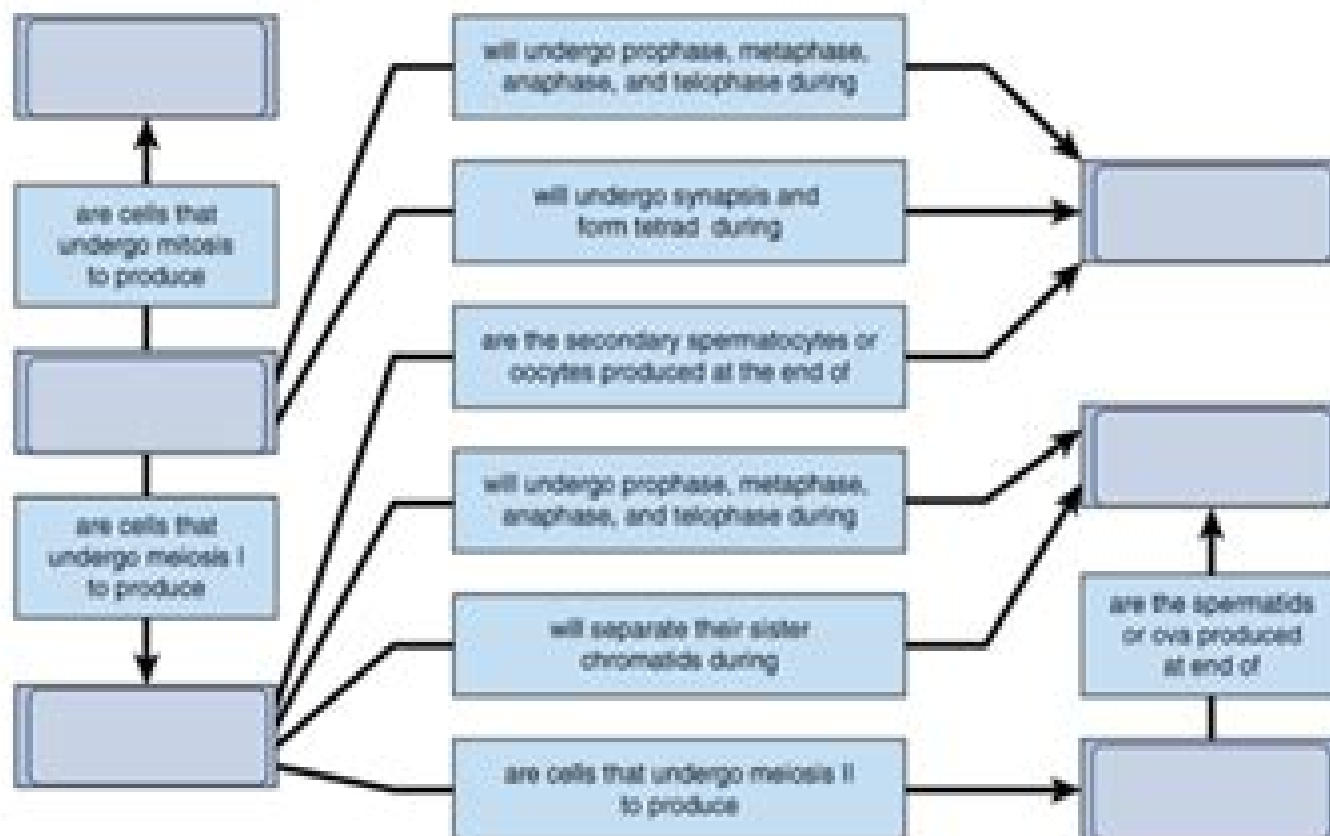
are cells that undergo mitosis to produce

are cells that undergo meiosis I to produce

will undergo prophase, metaphase, anaphase, and telophase during

will undergo synapsis and form tetrad during

are the secondary spermatocytes or oocytes produced at the end of

will undergo prophase, metaphase, anaphase, and telophase during

will separate their sister chromatids during

are cells that undergo meiosis II to produce

are the spermatids or ova produced at end of